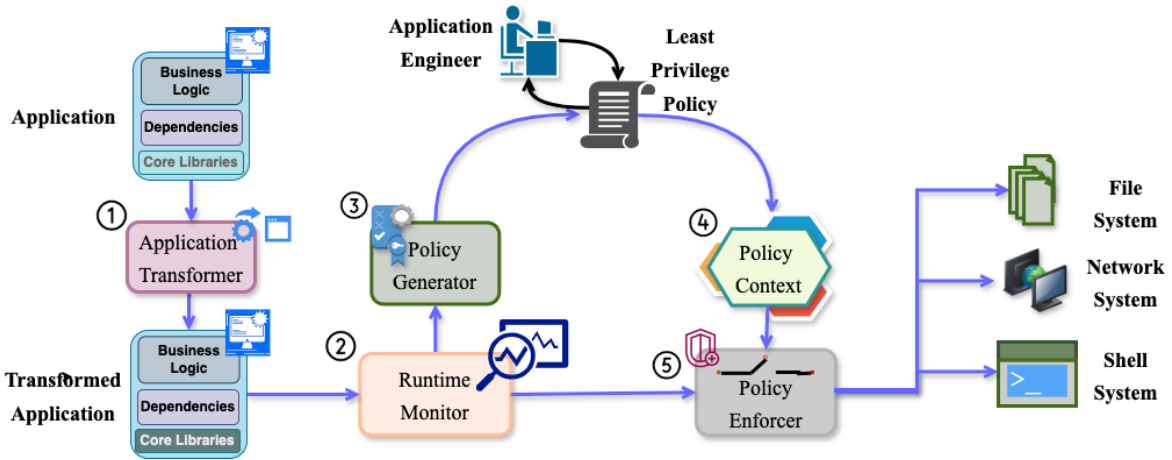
Application Engineer

Least Privilege Policy

Application

Business Logic

Dependencies

Core Libraries

①

Application Transformer

③

Policy Generator

④

Policy Context

File System

Network System

Shell System

②

Runtime Monitor

⑤

Policy Enforcer

Transformed Application

Business Logic

Dependencies

Core Libraries

>_